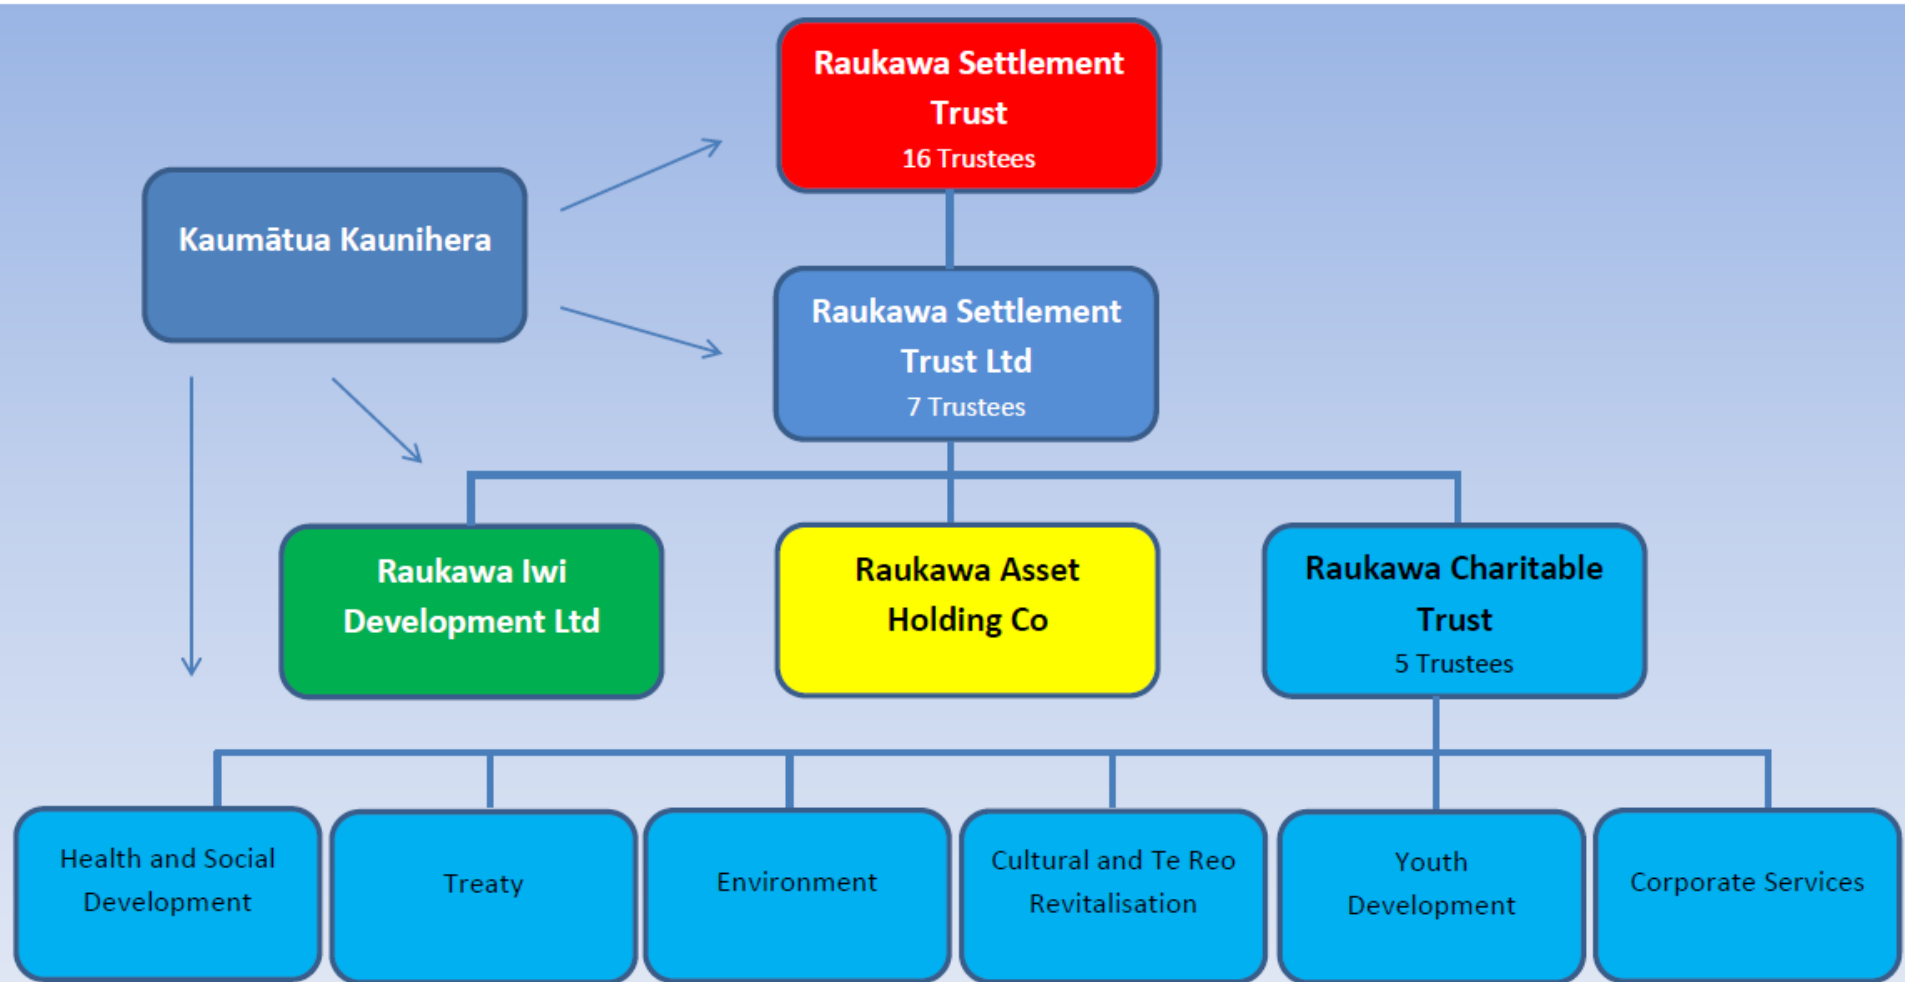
Raukawa Settlement Trust
16 Trustees

Kaumātua Kaunihera

Raukawa Settlement Trust Ltd
7 Trustees

Raukawa Iwi Development Ltd

Raukawa Asset Holding Co

Raukawa Charitable Trust
5 Trustees

Health and Social Development

Treaty

Environment

Cultural and Te Reo Revitalisation

Youth Development

Corporate Services